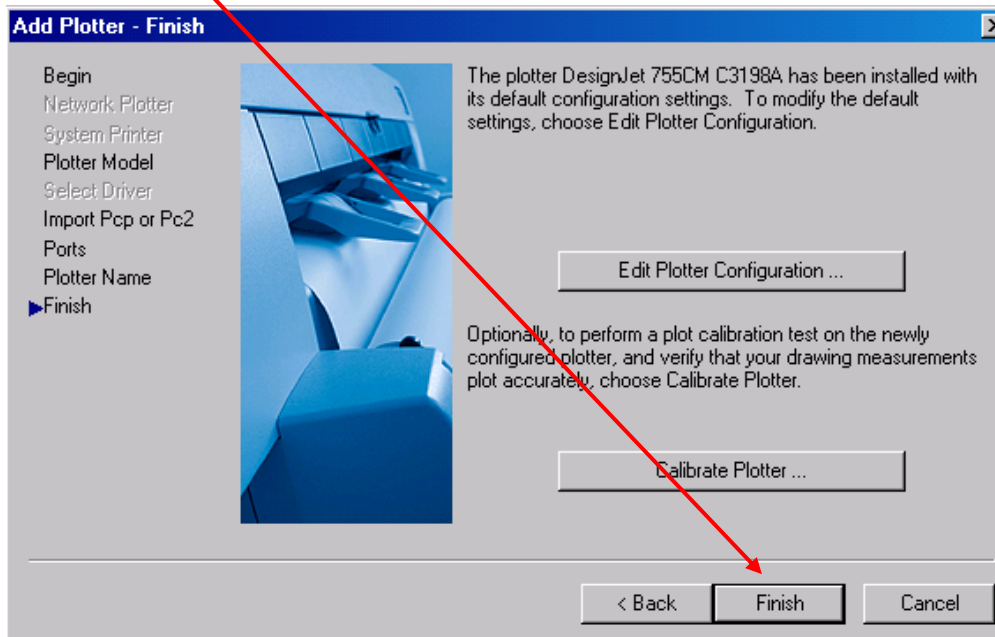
Add Plotter - Finish

Begin
Network Plotter
System Printer
Plotter Model
Select Driver
Import Pcp or Pc2
Ports
Plotter Name
Finish

The plotter DesignJet 755CM C3198A has been installed with its default configuration settings. To modify the default settings, choose Edit Plotter Configuration.

Edit Plotter Configuration ...

Optionally, to perform a plot calibration test on the newly configured plotter, and verify that your drawing measurements plot accurately, choose Calibrate Plotter.

Calibrate Plotter ...

< Back
Finish
Cancel